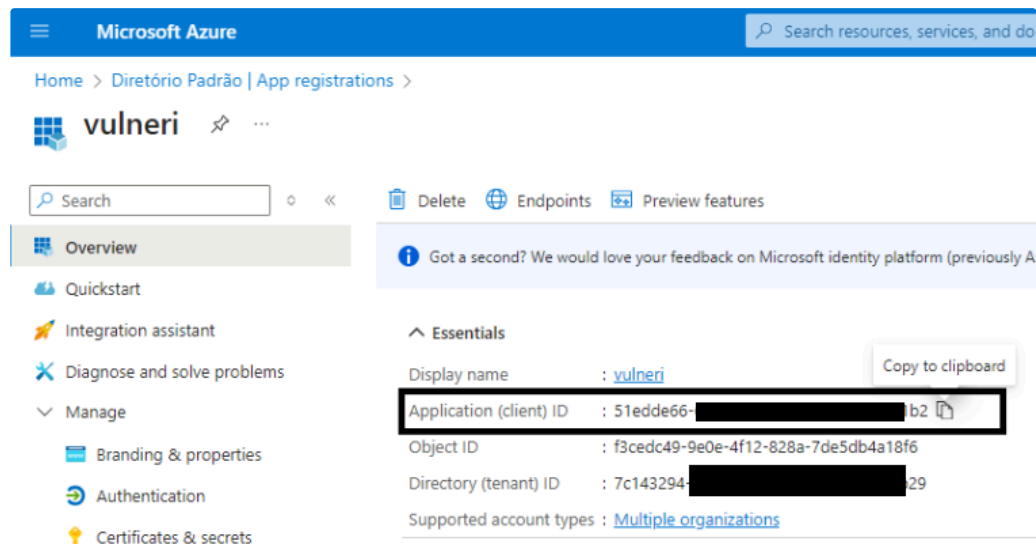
Microsoft Azure

Search resources, services, and do

Home > Diretório Padrão | App registrations >

vulneri

Search

Overview

Quickstart

Integration assistant

Diagnose and solve problems

Manage

Branding & properties

Authentication

Certificates & secrets

Delete Endpoints Preview features

Got a second? We would love your feedback on Microsoft identity platform (previously A

Essentials

Copy to clipboard

| | |
|---|---|
| Display name | : vulneri |
| Application (client) ID | : 51edde66-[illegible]1b2 |
| Object ID | : f3cedc49-9e0e-4f12-828a-7de5db4a18f6 |
| Directory (tenant) ID | : 7c143294-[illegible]29 |
| Supported account types | : Multiple organizations |